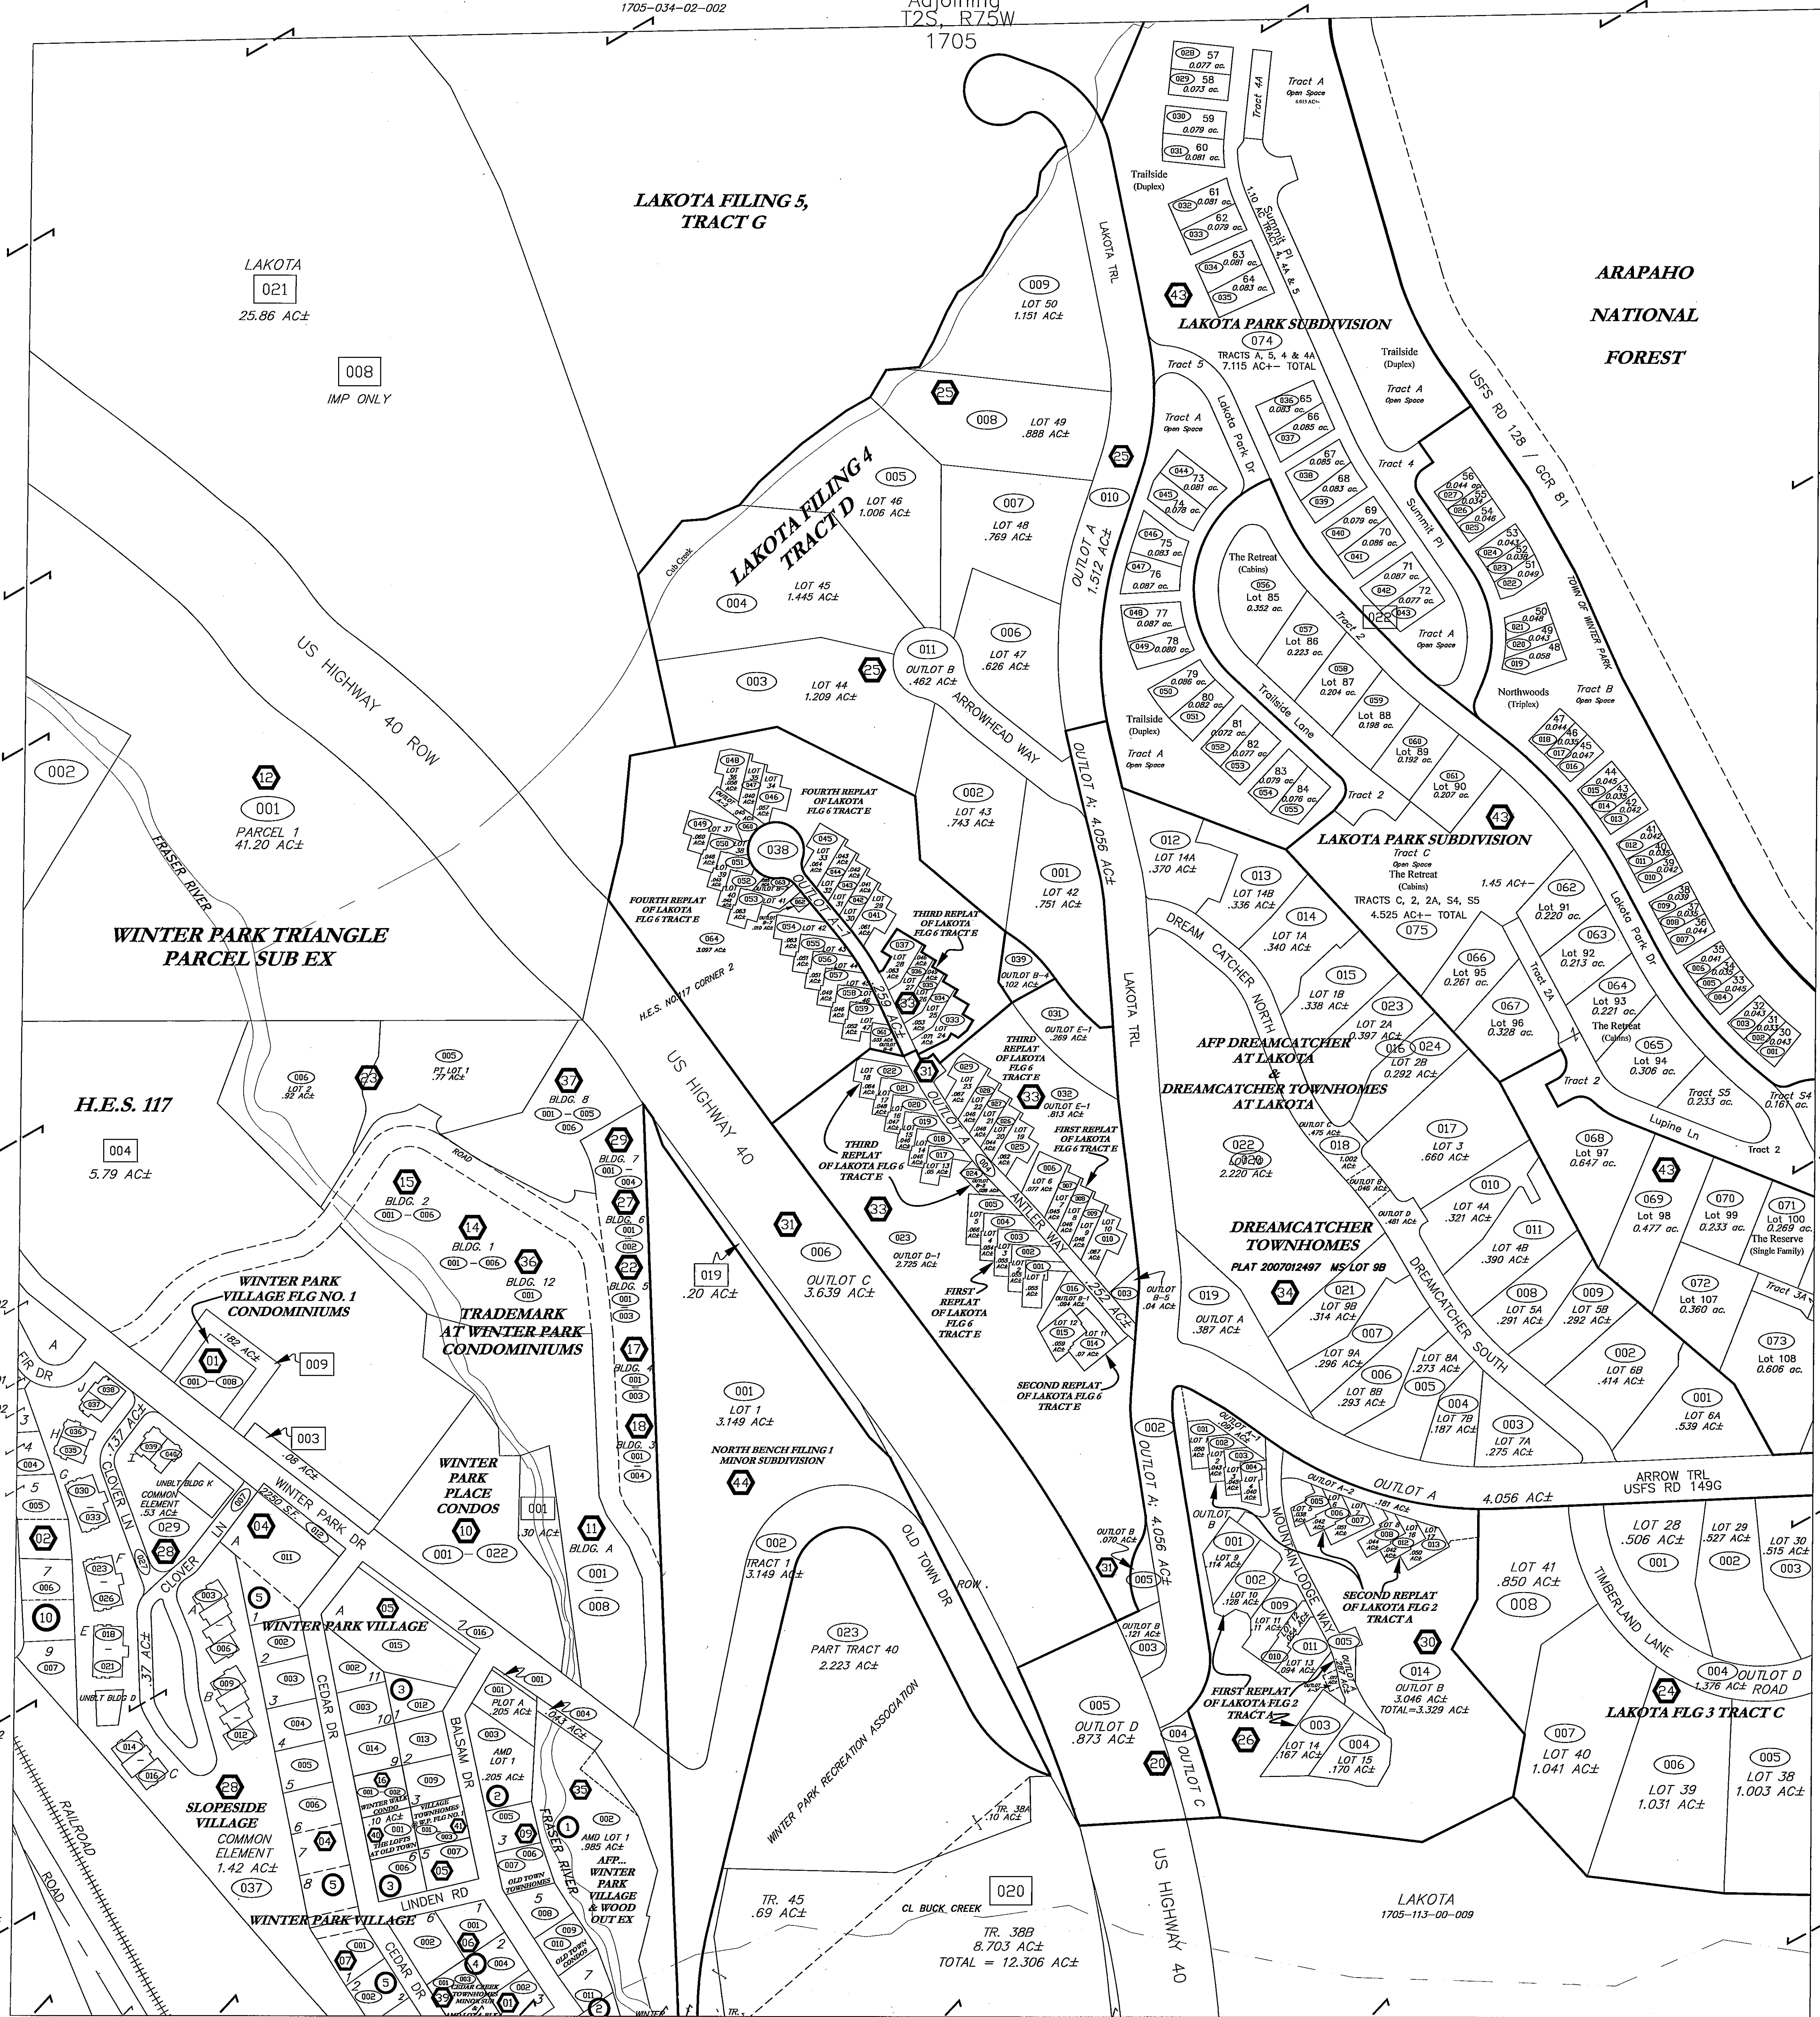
1705-034-02-002
Adjoining
T2S, R75W
1705

LAKOTA FILING 5, TRACT G

LAKOTA
021
25.86 AC±

008
IMP ONLY

ARAPAHO NATIONAL FOREST

LAKOTA PARK SUBDIVISION
074
TRACTS A, 5, 4 & 4A
7.115 AC+- TOTAL

LAKOTA TRL

009
LOT 50
1.151 AC±

008
LOT 49
.888 AC±

005
LOT 46
1.006 AC±

007
LOT 48
.769 AC±

LAKOTA FILING 4 TRACT D

LOT 45
1.445 AC±
004

011
OUTLOT B
.462 AC±

006
LOT 47
.626 AC±

003
LOT 44
1.209 AC±

ARROWHEAD WAY

US HIGHWAY 40 ROW

002

12
001
PARCEL 1
41.20 AC±

FRASER RIVER

WINTER PARK TRIANGLE PARCEL SUB EX

OUTLOT A
1.512 AC±
010

002
LOT 43
.743 AC±

001
LOT 42
.751 AC±

OUTLOT A: 4.056 AC±

FOURTH REPLAT OF LAKOTA FLG 6 TRACT E

THIRD REPLAT OF LAKOTA FLG 6 TRACT E

038

064
3.097 AC±

LAKOTA PARK SUBDIVISION
Tract C
The Retreat (Cabins)
TRACTS C, 2, 2A, S4, S5
4.525 AC+- TOTAL
075

DREAM CATCHER NORTH

AFP DREAMCATCHER AT LAKOTA & DREAMCATCHER TOWNHOMES AT LAKOTA

DREAMCATCHER TOWNHOMES
PLAT 2007012497 MS LOT 9B

H.E.S. 117
004
5.79 AC±

US HIGHWAY 40

019
.20 AC±

006
OUTLOT C
3.639 AC±

023
OUTLOT D-1
2.725 AC±

001
LOT 1
3.149 AC±

NORTH BENCH FILING 1 MINOR SUBDIVISION
44

WINTER PARK VILLAGE FLG NO. 1 CONDOMINIUMS

TRADEMARK AT WINTER PARK CONDOMINIUMS

WINTER PARK PLACE CONDOS

WINTER PARK VILLAGE

SLOPESIDE VILLAGE
COMMON ELEMENT
1.42 AC±
037

WINTER PARK DR

CEDAR DR

BALSAM DR

LINDEN RD

CLOVER LN

FIR DR

RAILROAD

ROAD

FRASER RIVER

AFP... WINTER PARK VILLAGE & WOOD OUT EX

OLD TOWN DR

002
TRACT 1
3.149 AC±

023
PART TRACT 40
2.223 AC±

WINTER PARK RECREATION ASSOCIATION

TR. 45
.69 AC±

CL BUCK CREEK

020
TR. 38B
8.703 AC±
TOTAL = 12.306 AC±

TR. 38A
.10 AC±

005
OUTLOT D
.873 AC±

US HIGHWAY 40

OUTLOT C

LAKOTA
1705-113-00-009

ARROW TRL
USFS RD 149G

OUTLOT A 4.056 AC±

MOUNTAIN LODGE WAY

SECOND REPLAT OF LAKOTA FLG 2 TRACT A

FIRST REPLAT OF LAKOTA FLG 2 TRACT A

014
OUTLOT B
3.046 AC±
TOTAL=3.329 AC±

LOT 41
.850 AC±
008

TIMBERLAND LANE

OUTLOT D ROAD

LAKOTA FLG 3 TRACT C

007
LOT 40
1.041 AC±

006
LOT 39
1.031 AC±

005
LOT 38
1.003 AC±

USFS RD 128 / GCR 81

TOWN OF WINTER PARK

Lupine Ln